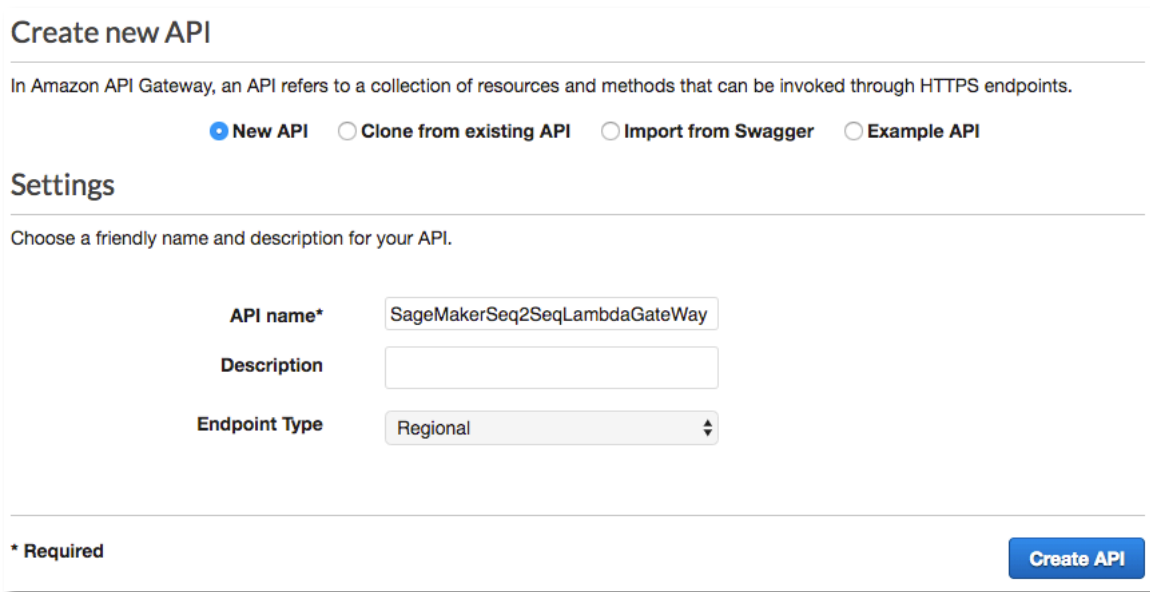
Create new API

In Amazon API Gateway, an API refers to a collection of resources and methods that can be invoked through HTTPS endpoints.

New API   Clone from existing API   Import from Swagger   Example API

Settings

Choose a friendly name and description for your API.

API name* SageMakerSeq2SeqLambdaGateWay

Description

Endpoint Type Regional

* Required

Create API